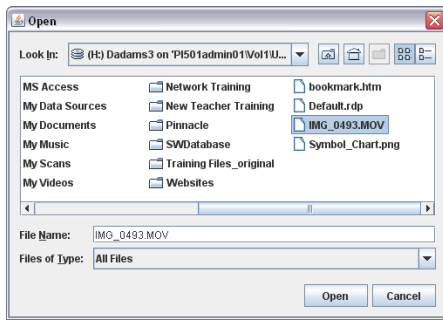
Open

Look In: (H:) Dadams3 on 'PI501admin01\Vol1\U...

MS Access
My Data Sources
My Documents
My Music
My Scans
My Videos

Network Training
New Teacher Training
Pinnacle
SWDatabase
Training Files_original
Websites

bookmark.htm
Default.rdp
IMG_0493.MOV
Symbol_Chart.png

File Name: IMG_0493.MOV

Files of Type: All Files

Open
Cancel